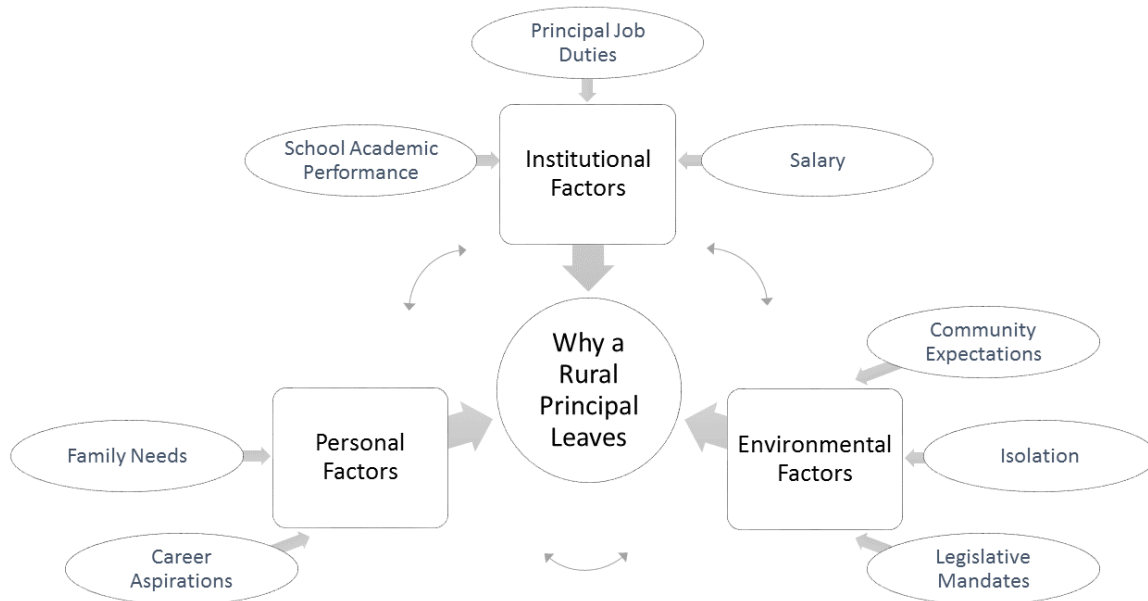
Principal Job Duties

School Academic Performance

Institutional Factors

Salary

Why a Rural Principal Leaves

Community Expectations

Family Needs

Personal Factors

Environmental Factors

Isolation

Career Aspirations

Legislative Mandates